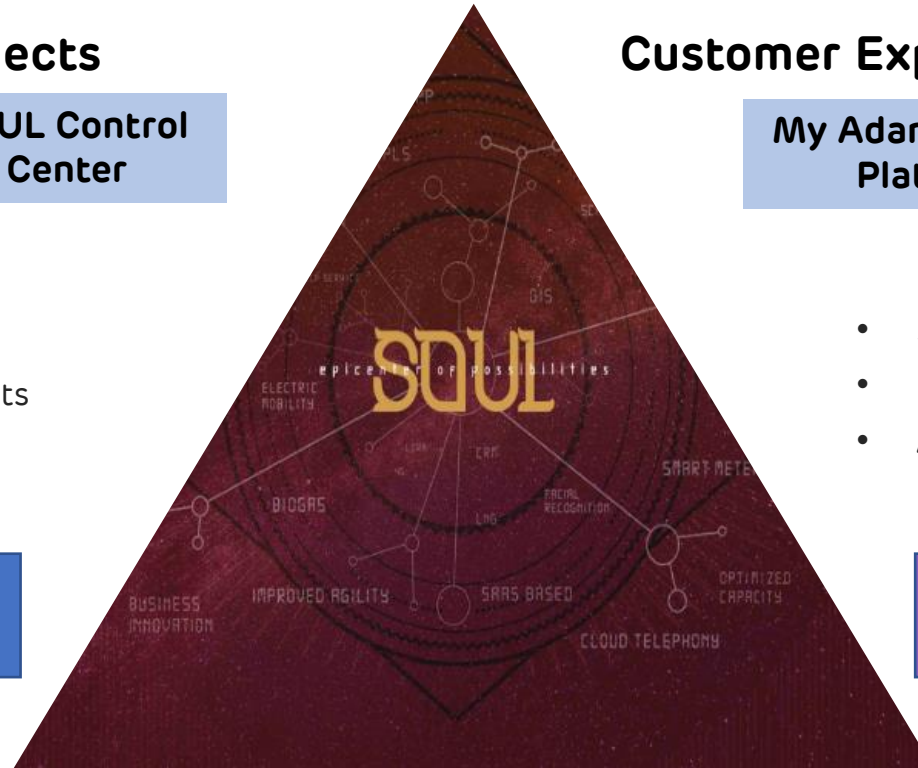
ects

UL Control Center

ts

Customer Exp

My Adan Plat

SOUL

epicenter of possibilities

GIS

ELECTRIC MOBILITY

CRM

FACIAL RECOGNITION

SMART METE

BIOGAS

IMPROVED AGILITY

SAAS BASED

OPTIMIZED CAPACITY

BUSINESS INNOVATION

CLOUD TELEPHONY